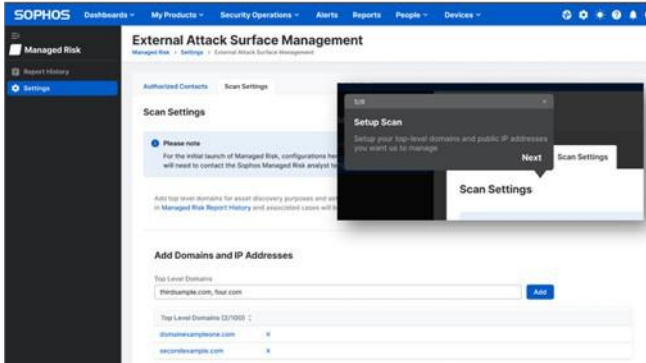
SOPHOS Dashboards My Products Security Operations Alerts Reports People Devices

Managed Risk

Report History

Settings

External Attack Surface Management

Managed Risk > Settings > External Attack Surface Management

Authorized Contacts Scan Settings

Scan Settings

Please note

For the initial launch of Managed Risk, configurations he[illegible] will need to contact the Sophos Managed Risk analyst te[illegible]

Add top level domains for asset discovery purposes and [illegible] in Managed Risk Report History and associated cases will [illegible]

5/8

Setup Scan

Setup your top-level domains and public IP addresses you want us to manage

Next

Scan Settings

Scan Settings

Add Domains and IP Addresses

Top Level Domains

thirdsample.com, four.com

Add

Top Level Domains (2/100)

domainexampleone.com ×

secondexample.com ×